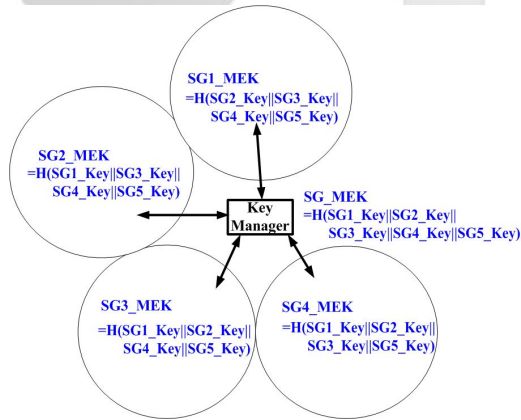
SG1_MEK
=H(SG2_Key||SG3_Key||
SG4_Key||SG5_Key)

SG2_MEK
=H(SG1_Key||SG3_Key||
SG4_Key||SG5_Key)

Key Manager

SG_MEK
=H(SG1_Key||SG2_Key||
SG3_Key||SG4_Key||SG5_Key)

SG3_MEK
=H(SG1_Key||SG2_Key||
SG4_Key||SG5_Key)

SG4_MEK
=H(SG1_Key||SG2_Key||
SG3_Key||SG5_Key)